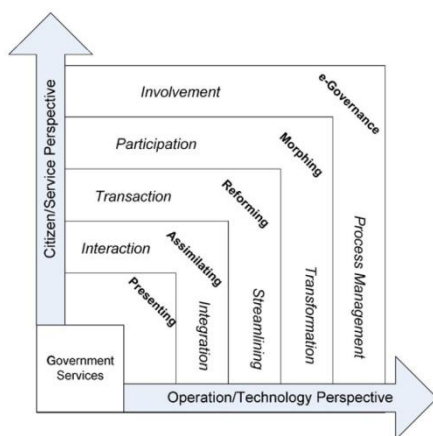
Citizen/Service Perspective

Involvement

e-Governance

Participation

Morphing

Transaction

Reforming

Interaction

Assimilating

Presenting

Integration

Streamlining

Transformation

Process Management

Government Services

Operation/Technology Perspective